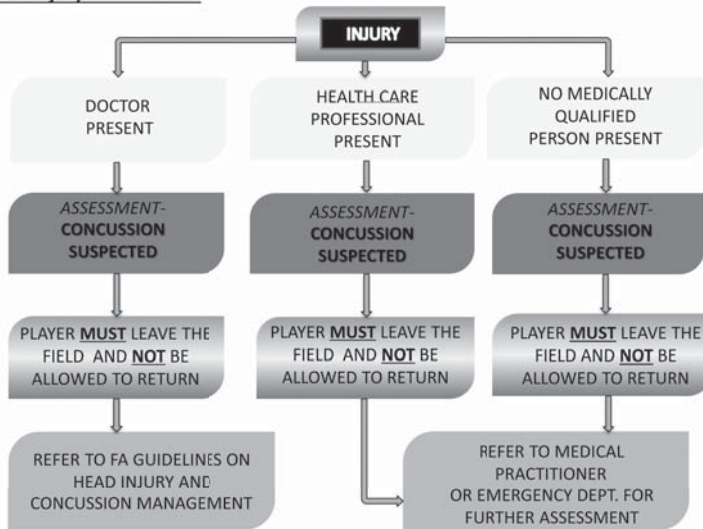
INJURY

DOCTOR PRESENT

ASSESSMENT- CONCUSSION SUSPECTED

PLAYER MUST LEAVE THE FIELD AND NOT BE ALLOWED TO RETURN

REFER TO FA GUIDELINES ON HEAD INJURY AND CONCUSSION MANAGEMENT

HEALTH CARE PROFESSIONAL PRESENT

ASSESSMENT- CONCUSSION SUSPECTED

PLAYER MUST LEAVE THE FIELD AND NOT BE ALLOWED TO RETURN

NO MEDICALLY QUALIFIED PERSON PRESENT

ASSESSMENT- CONCUSSION SUSPECTED

PLAYER MUST LEAVE THE FIELD AND NOT BE ALLOWED TO RETURN

REFER TO MEDICAL PRACTITIONER OR EMERGENCY DEPT. FOR FURTHER ASSESSMENT